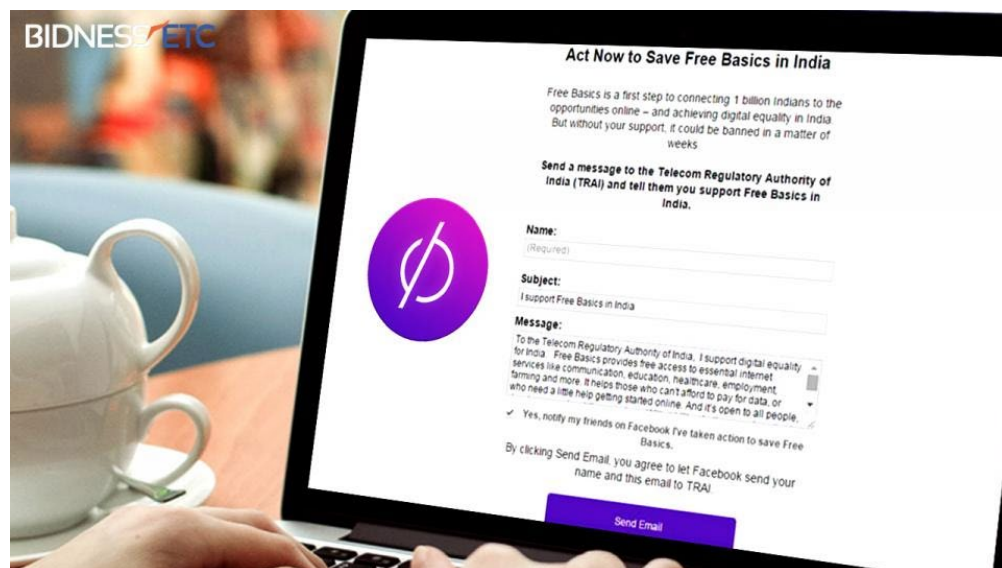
BIDNESS ETC

Act Now to Save Free Basics in India

Free Basics is a first step to connecting 1 billion Indians to the opportunities online – and achieving digital equality in India. But without your support, it could be banned in a matter of weeks.

Send a message to the Telecom Regulatory Authority of India (TRAI) and tell them you support Free Basics in India.

Name:
(Required)

Subject:
I support Free Basics in India

Message:
To the Telecom Regulatory Authority of India, I support digital equality for India. Free Basics provides free access to essential internet services like communication, education, healthcare, employment, farming and more. It helps those who can't afford to pay for data, or who need a little help getting started online. And it's open to all people,

Yes, notify my friends on Facebook I've taken action to save Free Basics.

By clicking Send Email, you agree to let Facebook send your name and this email to TRAI.

Send Email